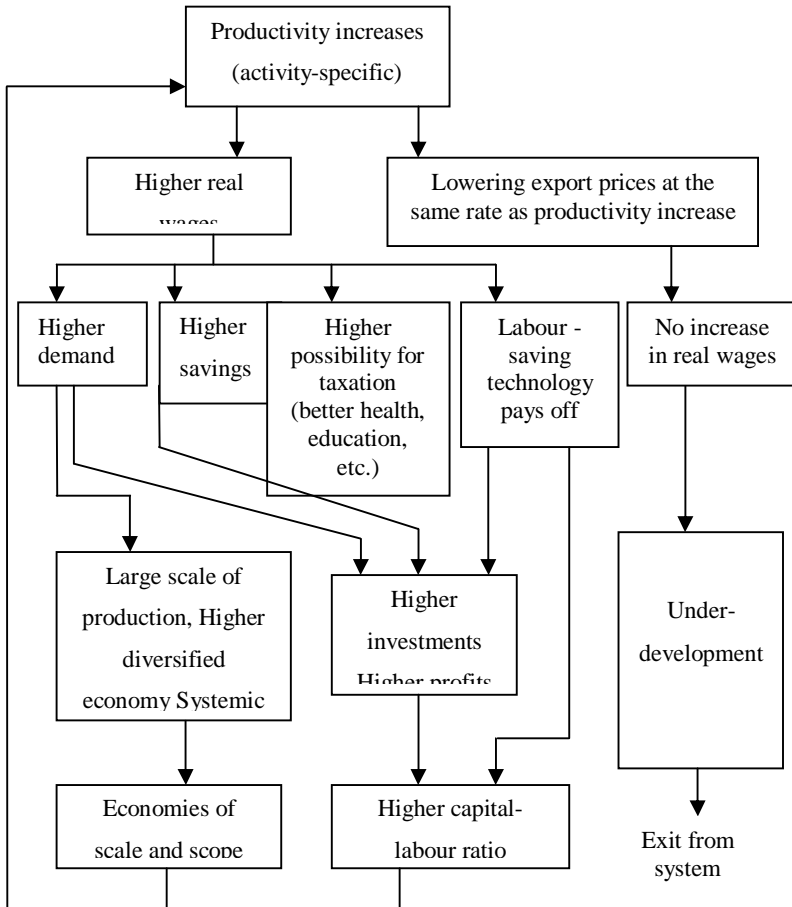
Productivity increases (activity-specific)

Higher real wages

Lowering export prices at the same rate as productivity increase

Higher demand

Higher savings

Higher possibility for taxation (better health, education, etc.)

Labour - saving technology pays off

No increase in real wages

Large scale of production, Higher diversified economy Systemic

Higher investments Higher profits

Under-development

Economies of scale and scope

Higher capital-labour ratio

Exit from system